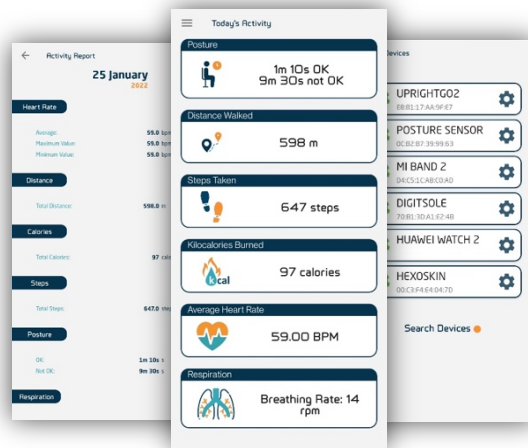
Activity Report

25 January
2022

Heart Rate

Average: 59.0 bpm
Maximum Value: 59.0 bpm
Minimum Value: 59.0 bpm

Distance

Total Distance: 598.0 m

Calories

Total Calories: 97 cal

Steps

Total Steps: 647.0 ste

Posture

OK: 1m 10s
Not OK: 9m 30s

Respiration

Today's Activity

Posture

1m 10s OK
9m 30s not OK

Distance Walked

598 m

Steps Taken

647 steps

Kilocalories Burned

kcal

97 calories

Average Heart Rate

59.00 BPM

Respiration

Breathing Rate: 14 rpm

Devices

UPRIGHTGO2
E8:B1:17:AA:9F:67

POSTURE SENSOR
0C:B2:B7:39:99:63

MI BAND 2
D4:C5:1C:AB:C0:AD

DIGITSOLE
70:B1:3D:A1:E2:4B

HUAWEI WATCH 2

HEXOSKIN
00:C3:F4:E4:D4:70

Search Devices